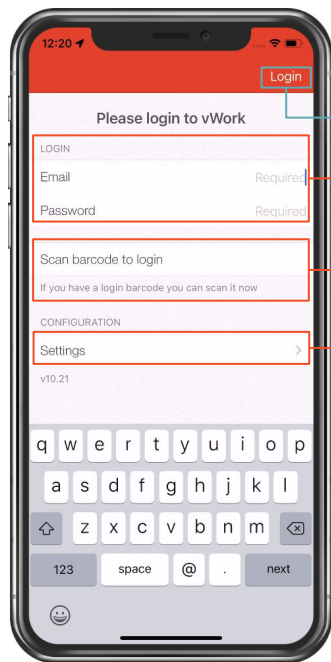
12:20

Login

Please login to vWork

LOGIN

Email Required

Password Required

Scan barcode to login

If you have a login barcode you can scan it now

CONFIGURATION

Settings >

v10.21

q w e r t y u i o p

a s d f g h j k l

z x c v b n m

123 space @ . next